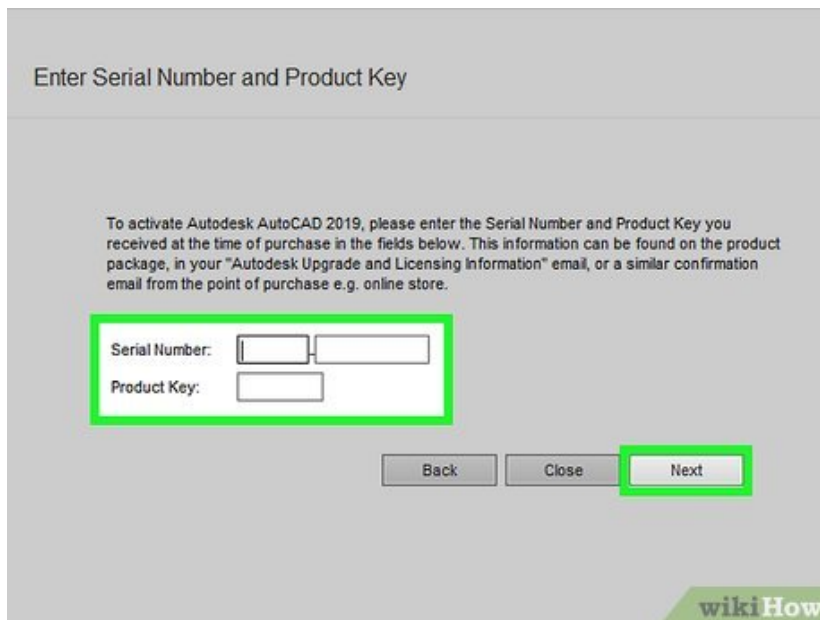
Enter Serial Number and Product Key

To activate Autodesk AutoCAD 2019, please enter the Serial Number and Product Key you received at the time of purchase in the fields below. This information can be found on the product package, in your "Autodesk Upgrade and Licensing Information" email, or a similar confirmation email from the point of purchase e.g. online store.

Serial Number:
Product Key:

Back
Close
Next

wikiHow